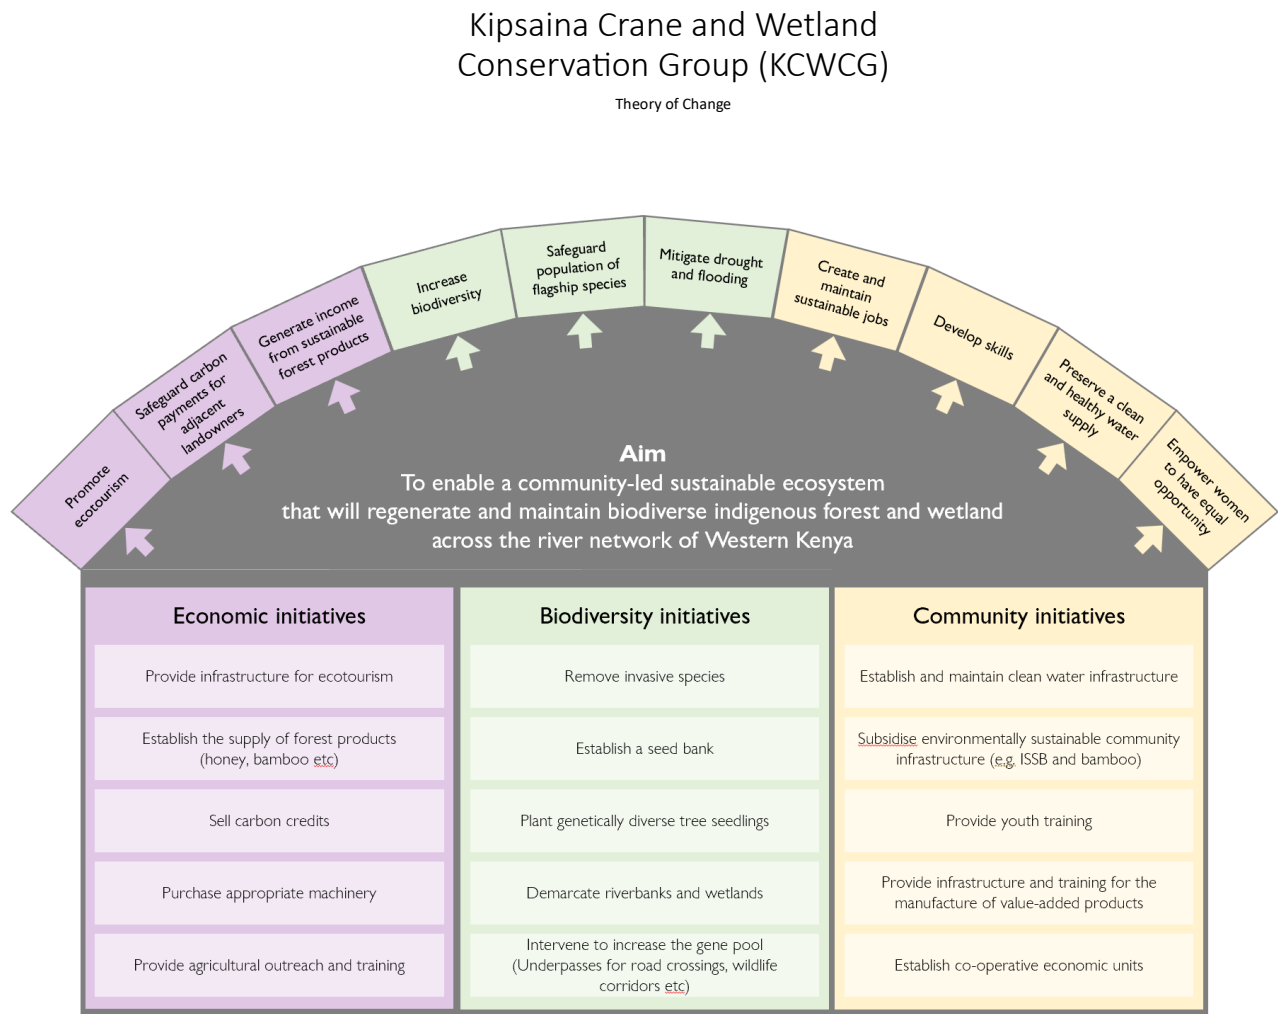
Kipsaina Crane and Wetland Conservation Group (KCWCG)

Theory of Change

Promote ecotourism

Safeguard carbon payments for adjacent landowners

Generate income from sustainable forest products

Increase biodiversity

Safeguard population of flagship species

Mitigate drought and flooding

Create and maintain sustainable jobs

Develop skills

Preserve a clean and healthy water supply

Empower women to have equal opportunity

Aim
To enable a community-led sustainable ecosystem that will regenerate and maintain biodiverse indigenous forest and wetland across the river network of Western Kenya

| Economic initiatives | Biodiversity initiatives | Community initiatives |
|---|---|---|
| Provide infrastructure for ecotourism | Remove invasive species | Establish and maintain clean water infrastructure |
| Establish the supply of forest products (honey, bamboo etc) | Establish a seed bank | Subsidise environmentally sustainable community infrastructure (e.g. ISSB and bamboo) |
| Sell carbon credits | Plant genetically diverse tree seedlings | Provide youth training |
| Purchase appropriate machinery | Demarcate riverbanks and wetlands | Provide infrastructure and training for the manufacture of value-added products |
| Provide agricultural outreach and training | Intervene to increase the gene pool (Underpasses for road crossings, wildlife corridors etc) | Establish co-operative economic units |